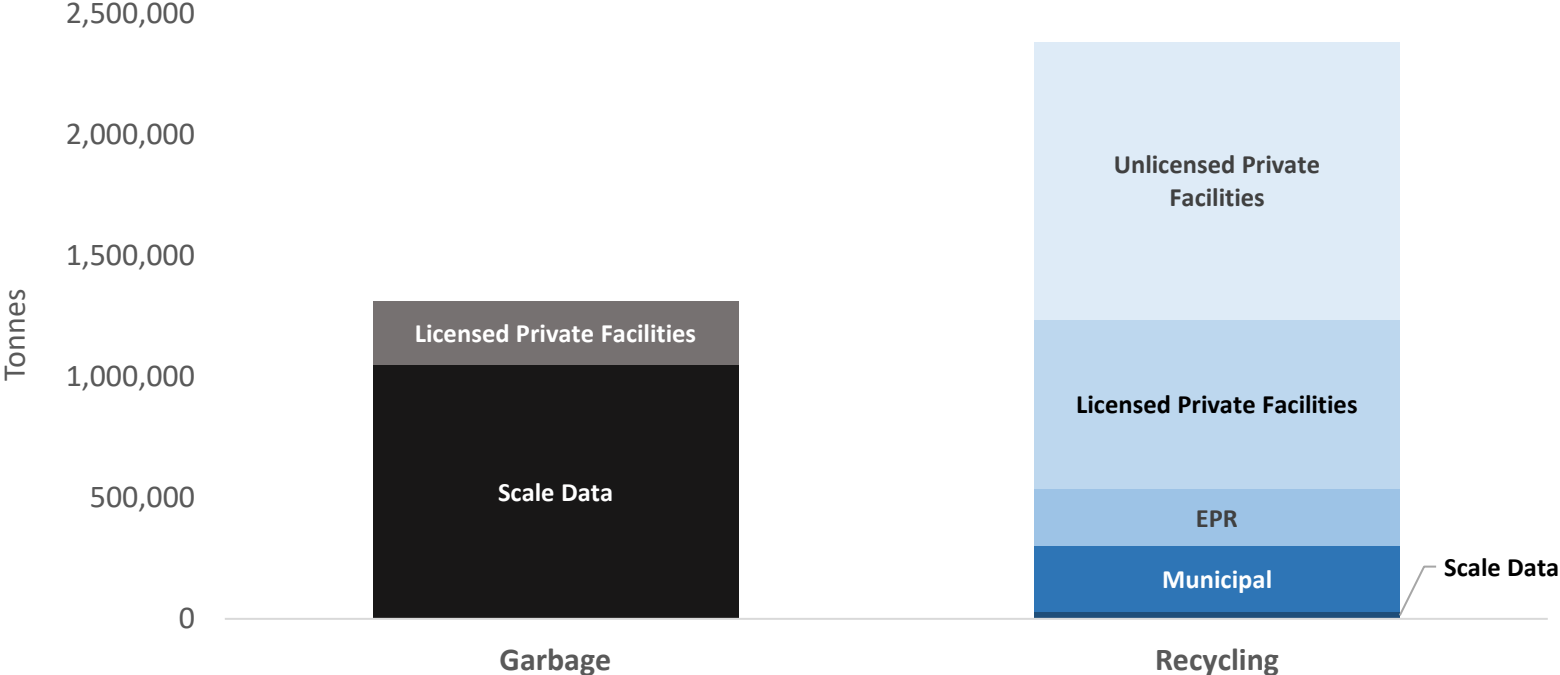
2,500,000
2,000,000
1,500,000
1,000,000
500,000
0

Tonnes

Licensed Private Facilities
Scale Data

Unlicensed Private Facilities
Licensed Private Facilities
EPR
Municipal
Scale Data

Garbage
Recycling